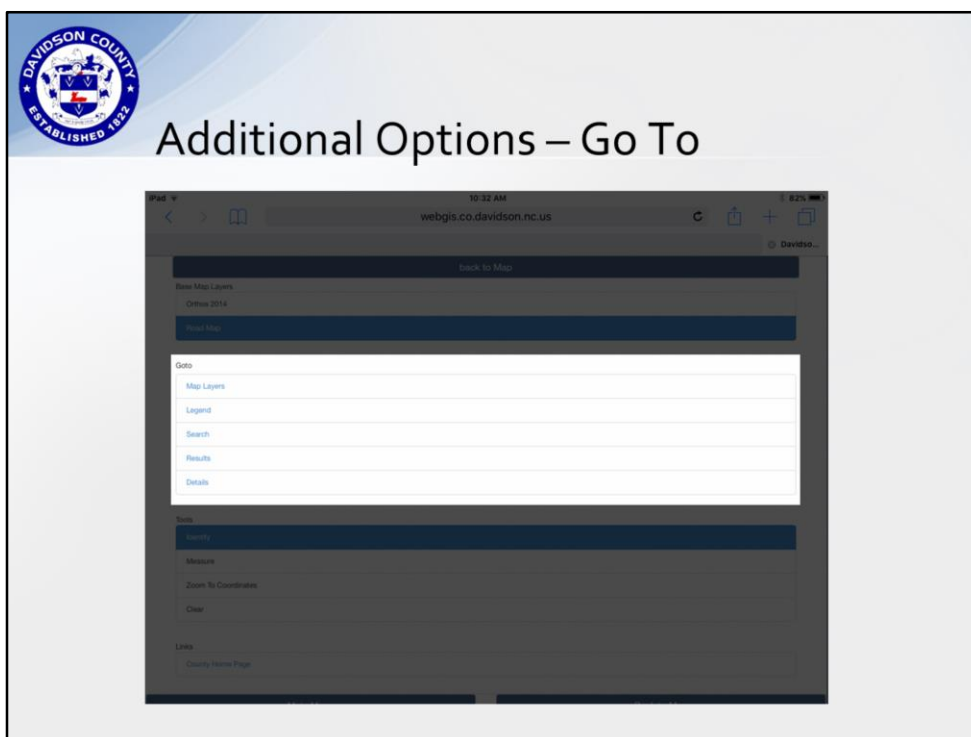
DAVIDSON COUNTY ESTABLISHED 1822

Additional Options – Go To

iPad 10:32 AM 82%

webgis.co.davidson.nc.us

Davidso...

back to Map

Base Map Layers

Orthos 2014

Road Map

Goto

Map Layers

Legend

Search

Results

Details

Tools

Identify

Measure

Zoom To Coordinates

Clear

Links

County Home Page